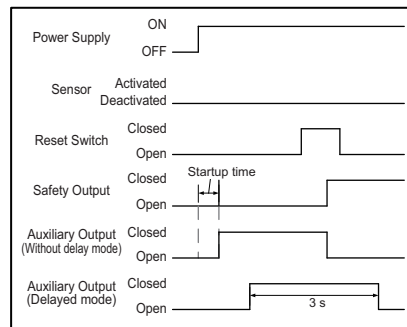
Power Supply ON OFF

Sensor Activated Deactivated

Reset Switch Closed Open

Safety Output Closed Open

Startup time

Auxiliary Output (Without delay mode) Closed Open

Auxiliary Output (Delayed mode) Closed Open

3 s